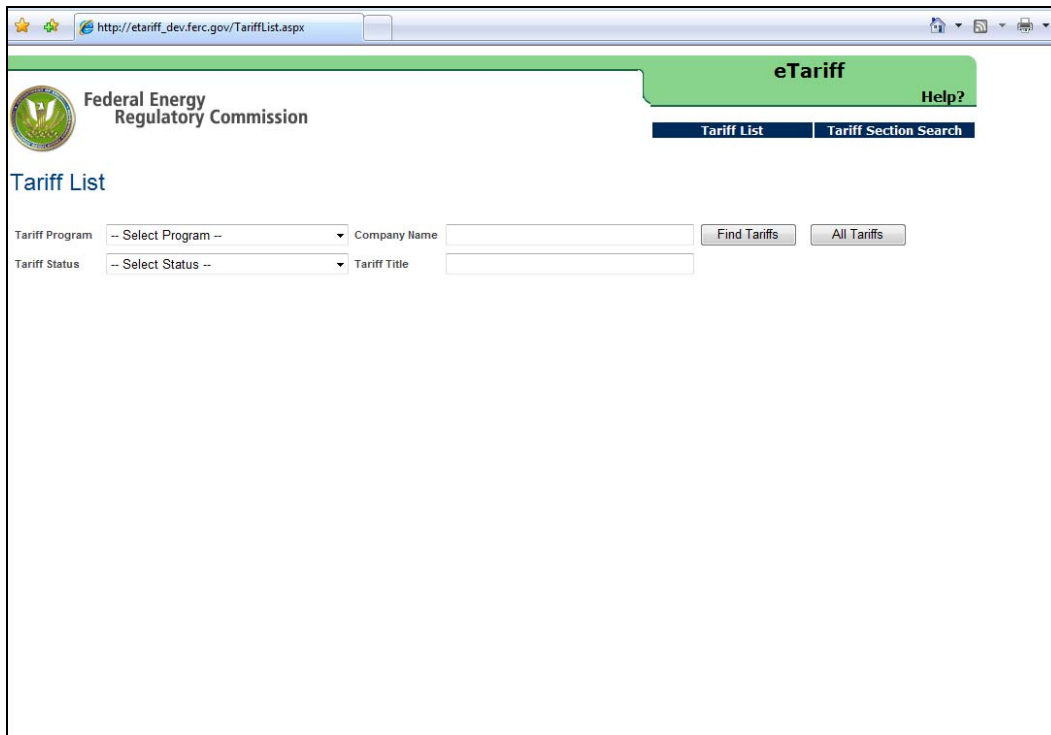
http://etariff_dev.ferc.gov/TariffList.aspx

Federal Energy Regulatory Commission

eTariff

Help?

Tariff List | Tariff Section Search

Tariff List

Tariff Program -- Select Program -- Company Name Find Tariffs All Tariffs

Tariff Status -- Select Status -- Tariff Title